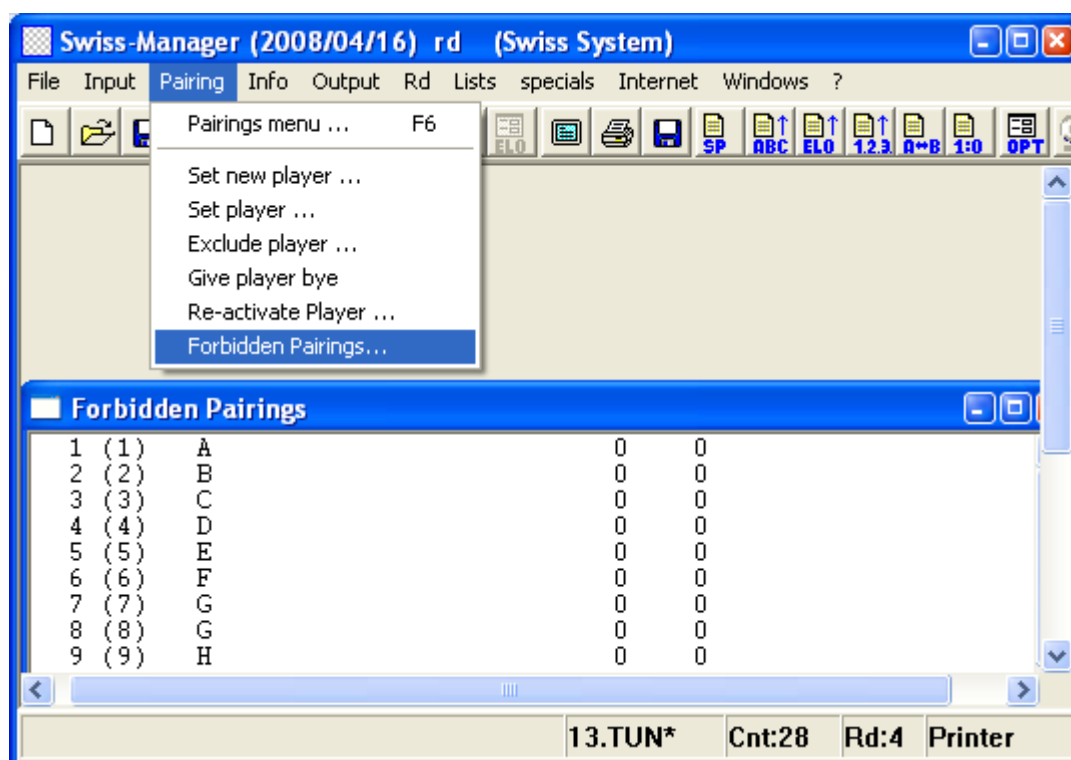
Swiss-Manager (2008/04/16) rd (Swiss System)

File Input Pairing Info Output Rd Lists specials Internet Windows ?

Pairings menu ... F6
Set new player ...
Set player ...
Exclude player ...
Give player bye
Re-activate Player ...
Forbidden Pairings...

ELO SP ABC ELO 1.2.3. A↔B 1:0 OPT

Forbidden Pairings

| | | | | |
|---|---|---|---|---|
| 1 | (1) | A | 0 | 0 |
| 2 | (2) | B | 0 | 0 |
| 3 | (3) | C | 0 | 0 |
| 4 | (4) | D | 0 | 0 |
| 5 | (5) | E | 0 | 0 |
| 6 | (6) | F | 0 | 0 |
| 7 | (7) | G | 0 | 0 |
| 8 | (8) | G | 0 | 0 |
| 9 | (9) | H | 0 | 0 |

13.TUN* Cnt:28 Rd:4 Printer